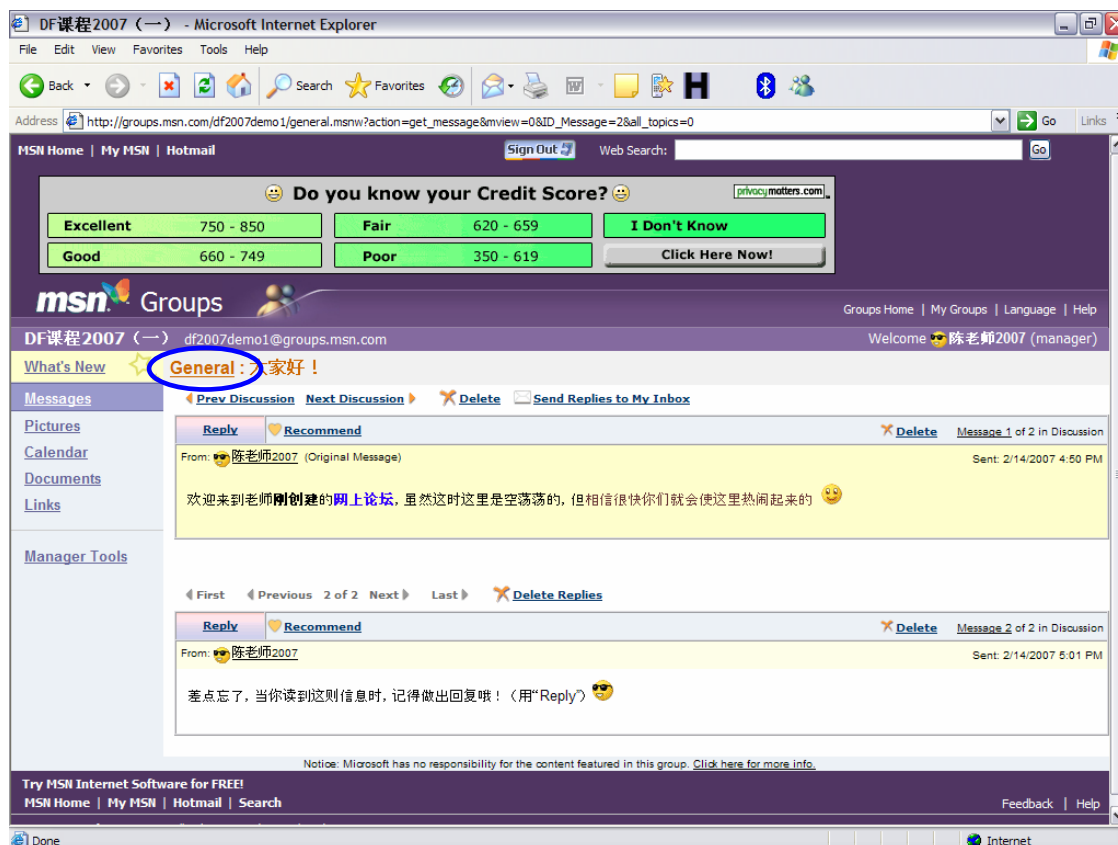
DF课程2007（一） - Microsoft Internet Explorer

File Edit View Favorites Tools Help

Back Search Favorites

Address http://groups.msn.com/df2007demo1/general.msnw?action=get_message&mview=0&ID_Message=2&all_topics=0 Go Links

MSN Home | My MSN | Hotmail Sign Out Web Search: Go

Do you know your Credit Score? privacymatters.com

| Excellent | 750 - 850 | Fair | 620 - 659 | I Don't Know |
|---|---|---|---|---|
| Good | 660 - 749 | Poor | 350 - 619 | Click Here Now! |

msn Groups

Groups Home | My Groups | Language | Help

DF课程2007（一） df2007demo1@groups.msn.com

Welcome 陈老师2007 (manager)

What's New

General : 大家好！

Messages

Pictures

Calendar

Documents

Links

Manager Tools

Prev Discussion Next Discussion Delete Send Replies to My Inbox

Reply Recommend Delete Message 1 of 2 in Discussion

From: 陈老师2007 (Original Message) Sent: 2/14/2007 4:50 PM

欢迎来到老师刚创建的网上论坛，虽然这时这里是空荡荡的，但相信很快你们就会使这里热闹起来的

First Previous 2 of 2 Next Last Delete Replies

Reply Recommend Delete Message 2 of 2 in Discussion

From: 陈老师2007 Sent: 2/14/2007 5:01 PM

差点忘了，当你读到这则信息时，记得做出回复哦！（用"Reply"）

Notice: Microsoft has no responsibility for the content featured in this group. Click here for more info.

Try MSN Internet Software for FREE!

MSN Home | My MSN | Hotmail | Search

Feedback | Help

Done

Internet